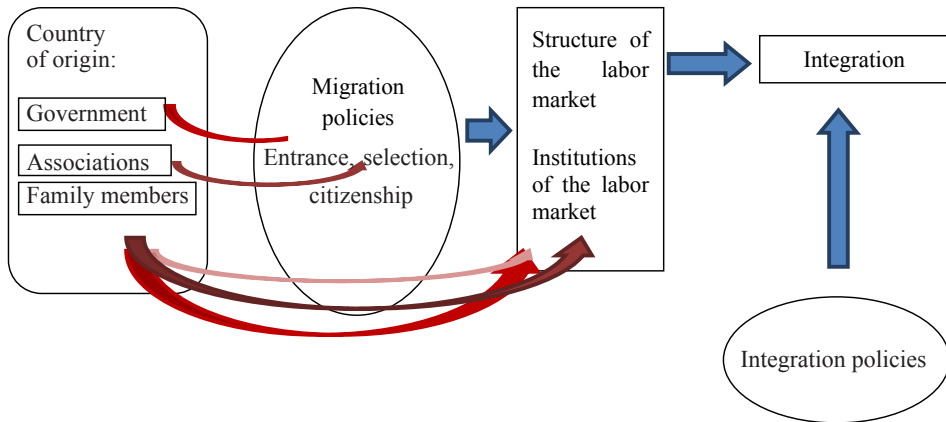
Country of origin:

Government

Associations

Family members

Migration policies

Entrance, selection, citizenship

Structure of the labor market

Institutions of the labor market

Integration

Integration policies